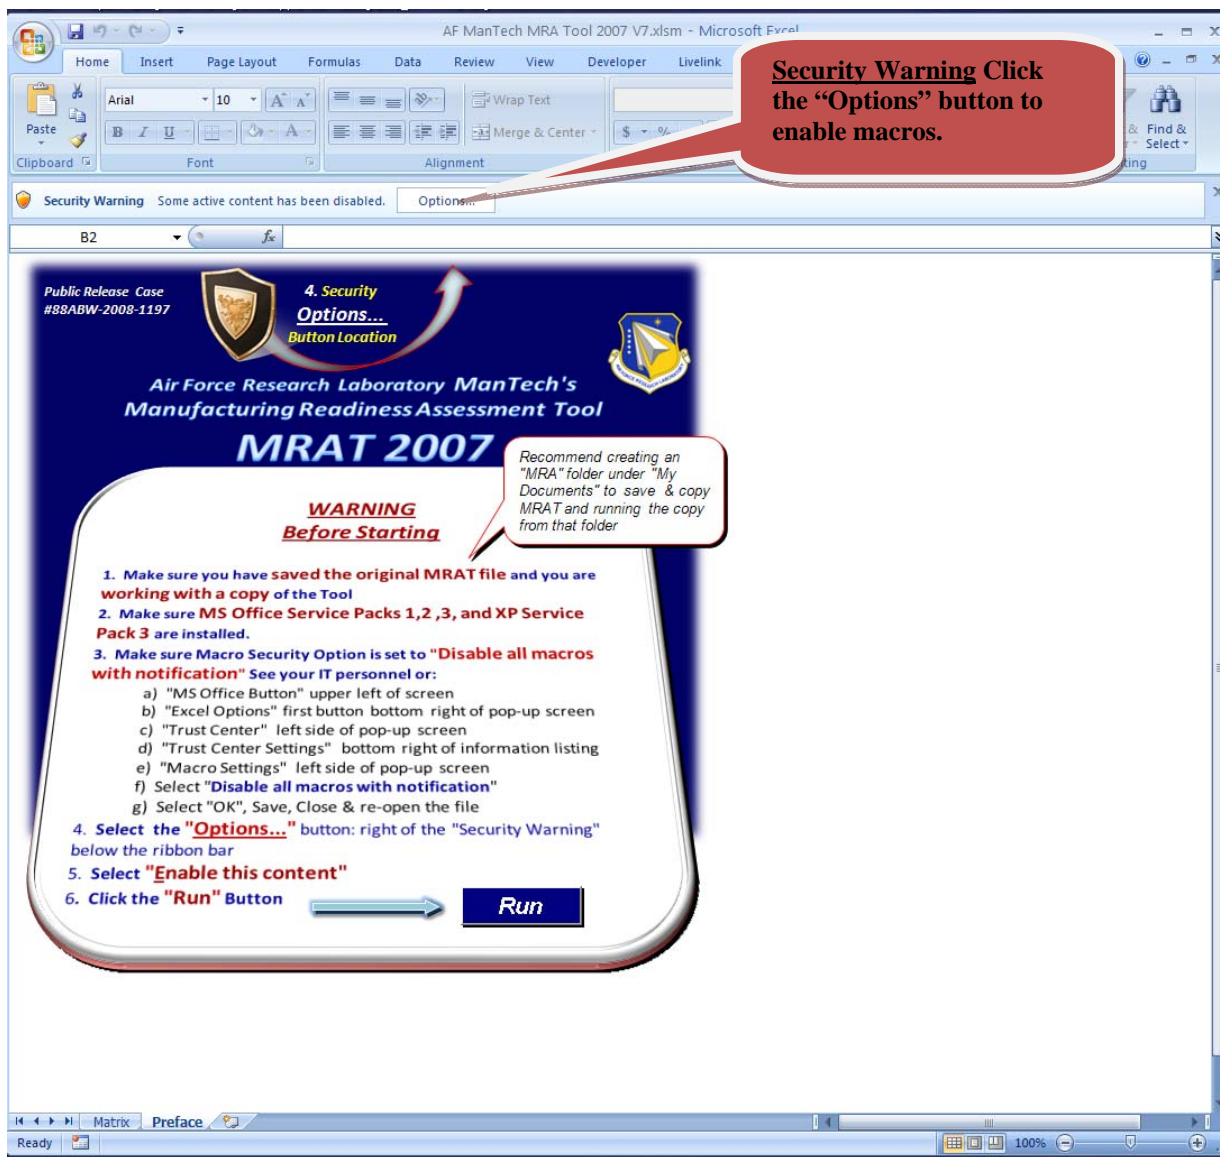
AF ManTech MRA Tool 2007 V7.xlsm - Microsoft Excel

Home Insert Page Layout Formulas Data Review View Developer Livelink

Paste
Clipboard
Arial 10
Font
Wrap Text
Merge & Center
Alignment
Find & Select

**Security Warning** Click the "Options" button to enable macros.

Security Warning Some active content has been disabled. Options...

B2 $f_x$

Public Release Case #88ABW-2008-1197

4. Security Options... Button Location

Air Force Research Laboratory ManTech's Manufacturing Readiness Assessment Tool

MRAT 2007

Recommend creating an "MRA" folder under "My Documents" to save & copy MRAT and running the copy from that folder

WARNING
Before Starting

1. Make sure you have saved the original MRAT file and you are working with a copy of the Tool
2. Make sure MS Office Service Packs 1,2 ,3, and XP Service Pack 3 are installed.
3. Make sure Macro Security Option is set to "Disable all macros with notification" See your IT personnel or:
a) "MS Office Button" upper left of screen
b) "Excel Options" first button bottom right of pop-up screen
c) "Trust Center" left side of pop-up screen
d) "Trust Center Settings" bottom right of information listing
e) "Macro Settings" left side of pop-up screen
f) Select "Disable all macros with notification"
g) Select "OK", Save, Close & re-open the file
4. Select the "Options..." button: right of the "Security Warning" below the ribbon bar
5. Select "Enable this content"
6. Click the "Run" Button

Run

Matrix Preface

Ready 100%